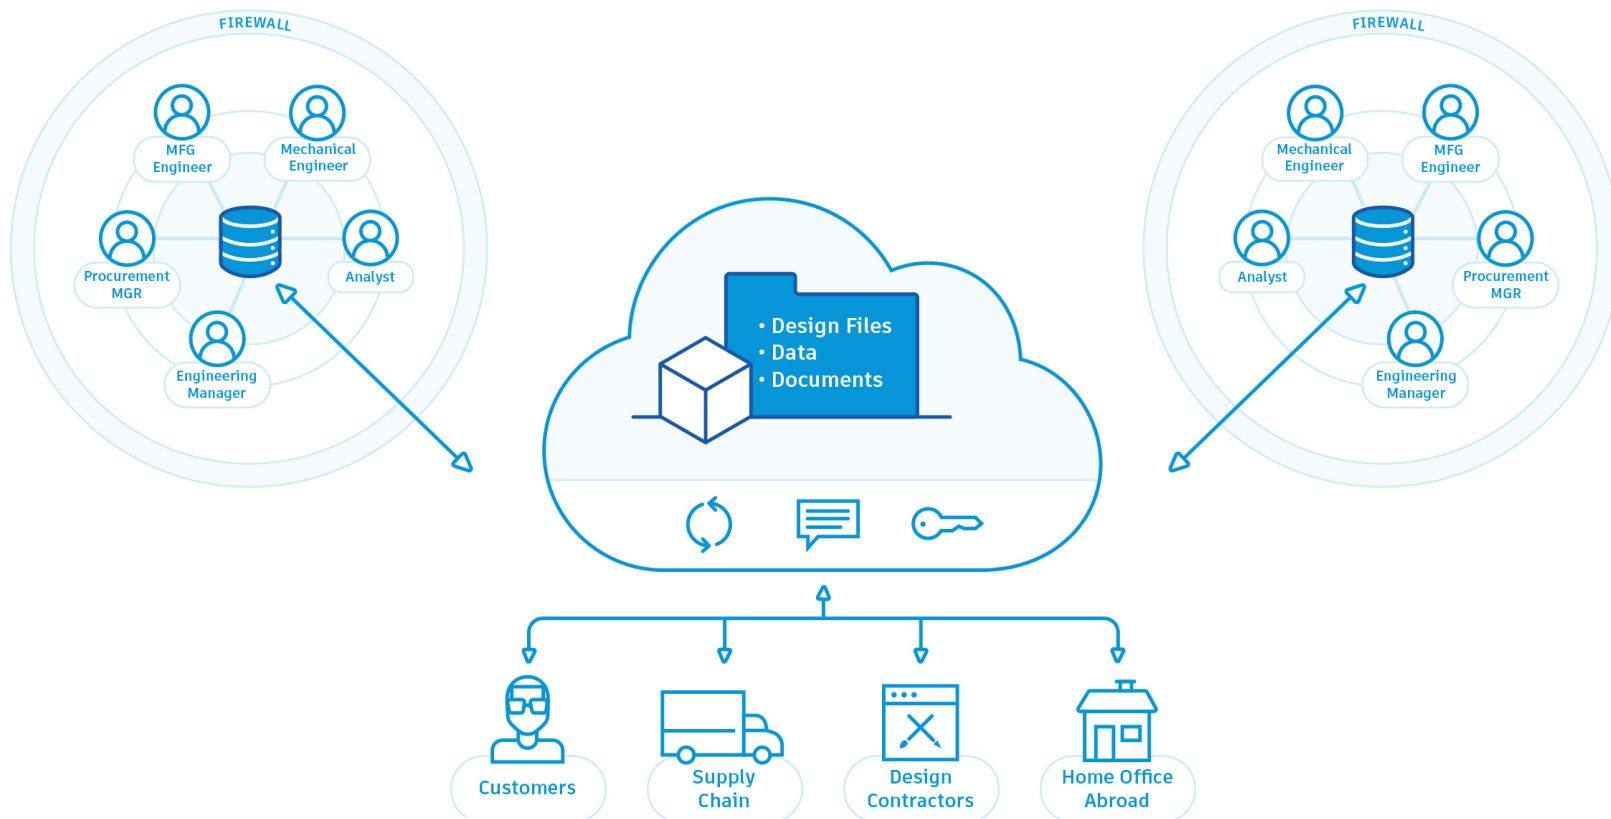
FIREWALL

MFG Engineer

Mechanical Engineer

Procurement MGR

Analyst

Engineering Manager

FIREWALL

Mechanical Engineer

MFG Engineer

Analyst

Procurement MGR

Engineering Manager

• Design Files
• Data
• Documents

Customers

Supply Chain

Design Contractors

Home Office Abroad